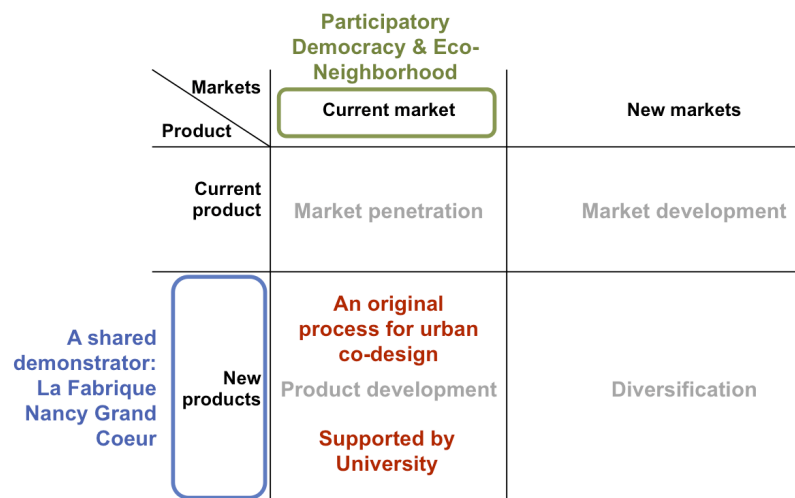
Participatory Democracy & Eco-Neighborhood

| Markets / Product | Current market | New markets |
|---|---|---|
| Current product | Market penetration | Market development |
| New products | An original process for urban co-design<br>Product development<br>Supported by University | Diversification |

A shared demonstrator: La Fabrique Nancy Grand Coeur